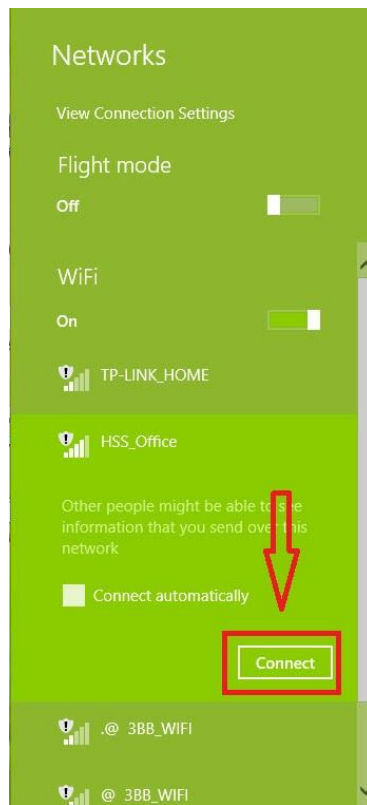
Networks

View Connection Settings

Flight mode

Off

WiFi

On

TP-LINK_HOME

HSS_Office

Other people might be able to see information that you send over this network

Connect automatically

Connect

.@ 3BB_WIFI

@ 3BB_WIFI